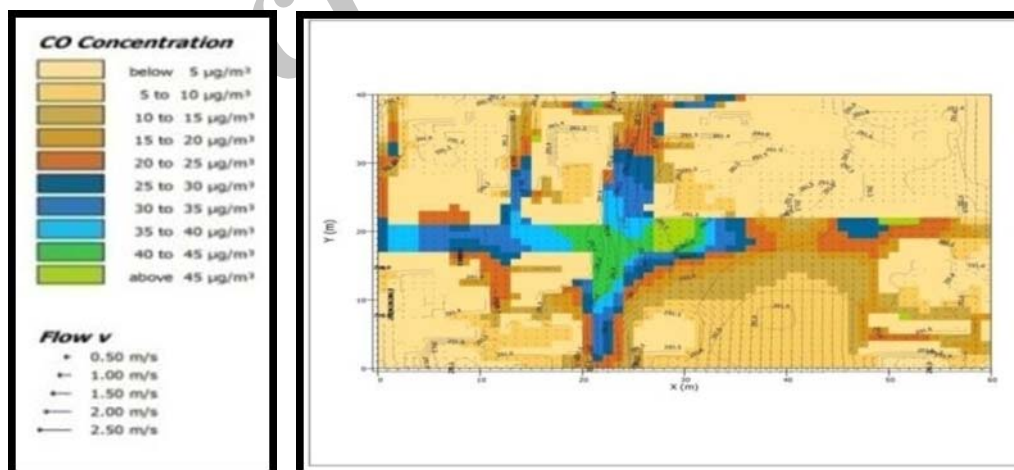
CO Concentration

below 5 µg/m³
5 to 10 µg/m³
10 to 15 µg/m³
15 to 20 µg/m³
20 to 25 µg/m³
25 to 30 µg/m³
30 to 35 µg/m³
35 to 40 µg/m³
40 to 45 µg/m³
above 45 µg/m³

Flow v

0.50 m/s
1.00 m/s
1.50 m/s
2.00 m/s
2.50 m/s

40
30
20
10
0
Y (m)

0
10
20
30
40
50
60
X (m)